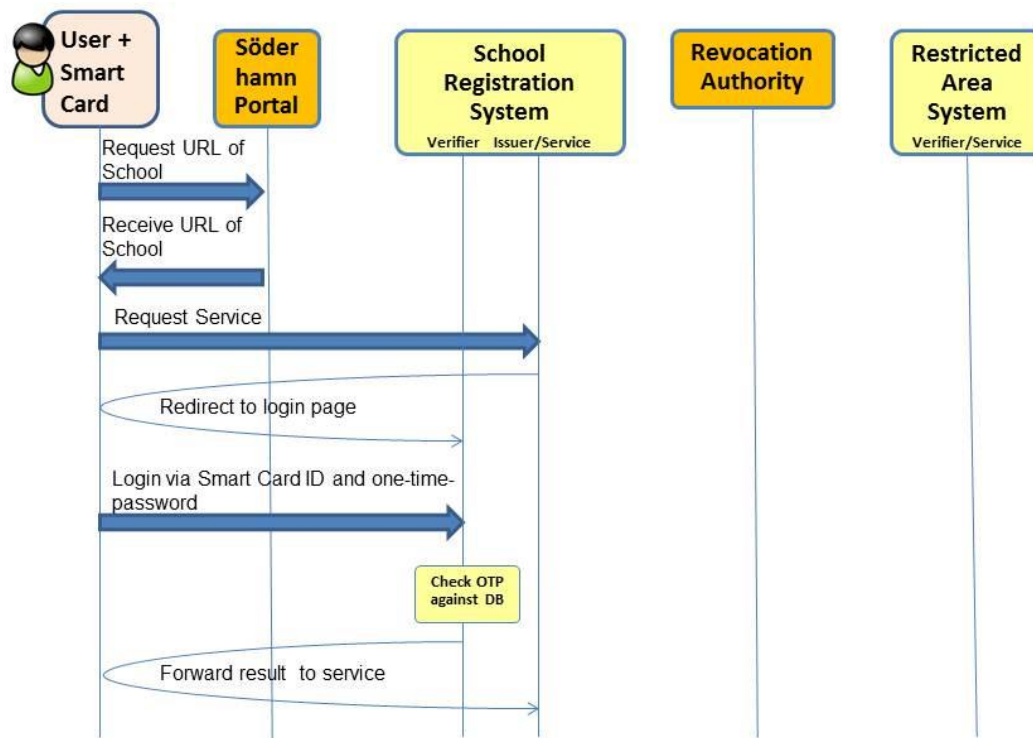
User + Smart Card

Söder hamn Portal

School Registration System
Verifier Issuer/Service

Revocation Authority

Restricted Area System
Verifier/Service

Request URL of School

Receive URL of School

Request Service

Redirect to login page

Login via Smart Card ID and one-time-password

Check OTP against DB

Forward result to service